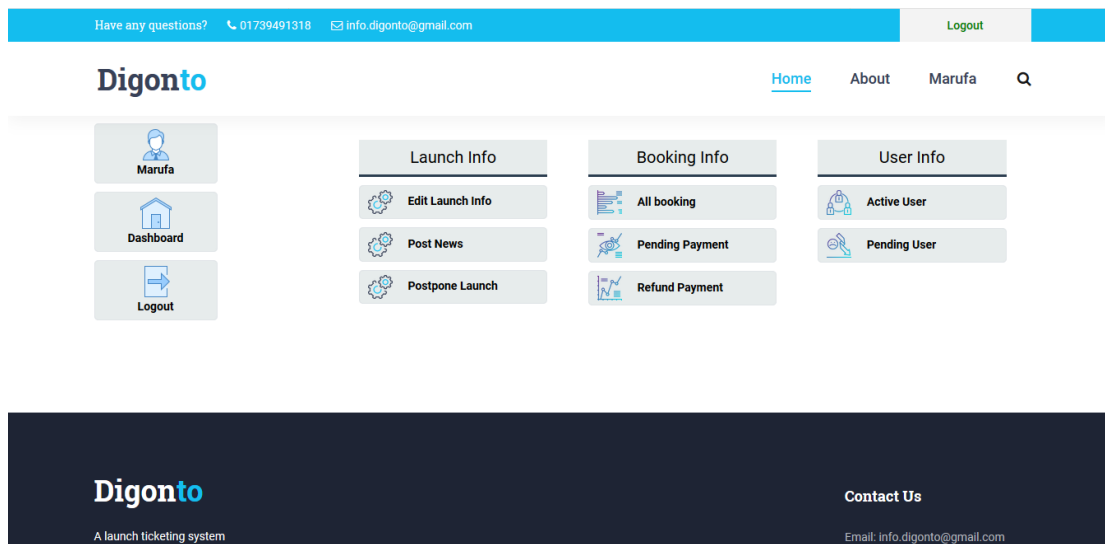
Have any questions? 01739491318 info.digonto@gmail.com

Logout

Digonto

Home About Marufa

Marufa

Dashboard

Logout

Launch Info

Edit Launch Info

Post News

Postpone Launch

Booking Info

All booking

Pending Payment

Refund Payment

User Info

Active User

Pending User

Digonto

A launch ticketing system

Contact Us

Email: info.digonto@gmail.com